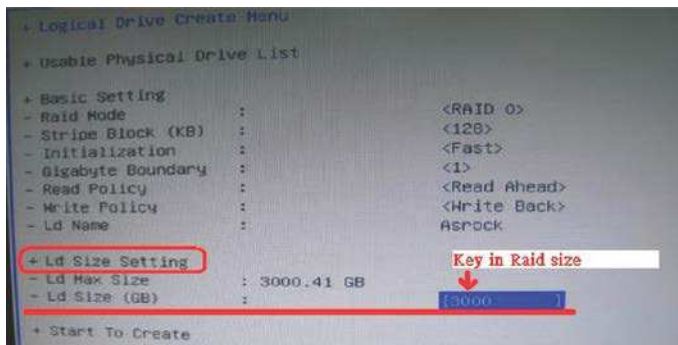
+ Logical Drive Create Menu

+ Usable Physical Drive List

+ Basic Setting
- Raid Mode : <RAID 0>
- Stripe Block (KB) : <128>
- Initialization : <Fast>
- Gigabyte Boundary : <1>
- Read Policy : <Read Ahead>
- Write Policy : <Write Back>
- Ld Name : Asrock

+ Ld Size Setting
Key in Raid size
- Ld Max Size : 3000.41 GB
- Ld Size (GB) : [3000 ]

+ Start To Create